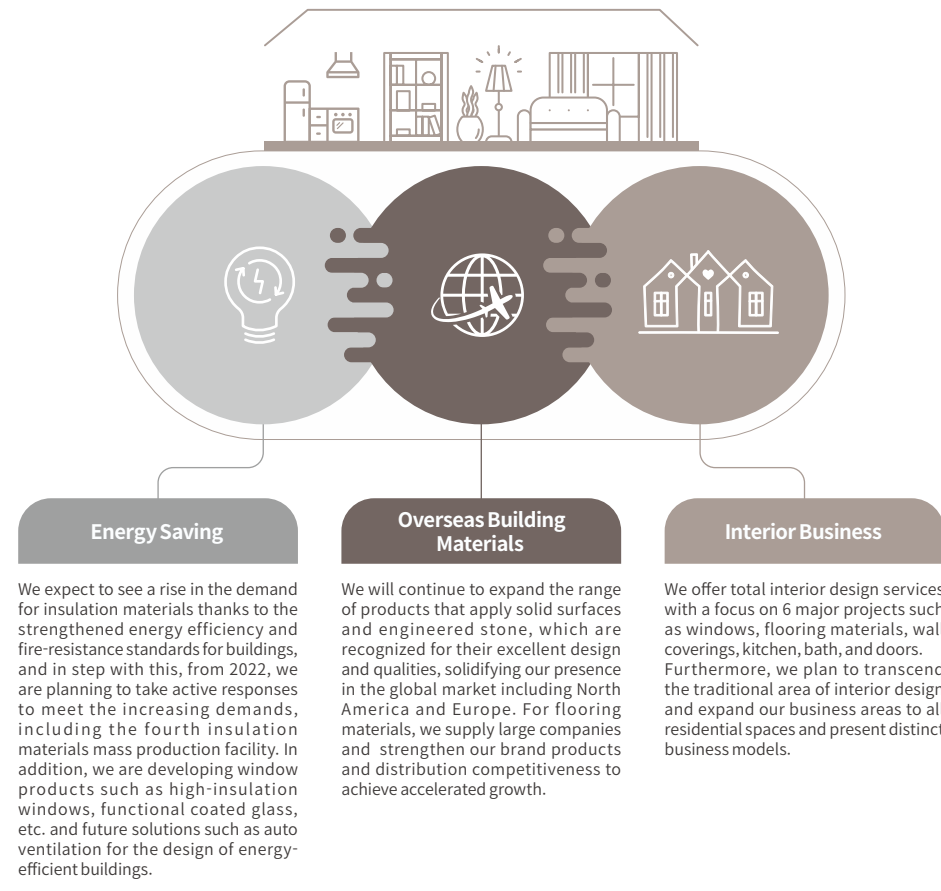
Energy Saving

We expect to see a rise in the demand for insulation materials thanks to the strengthened energy efficiency and fire-resistance standards for buildings, and in step with this, from 2022, we are planning to take active responses to meet the increasing demands, including the fourth insulation materials mass production facility. In addition, we are developing window products such as high-insulation windows, functional coated glass, etc. and future solutions such as auto ventilation for the design of energy-efficient buildings.

Overseas Building Materials

We will continue to expand the range of products that apply solid surfaces and engineered stone, which are recognized for their excellent design and qualities, solidifying our presence in the global market including North America and Europe. For flooring materials, we supply large companies and strengthen our brand products and distribution competitiveness to achieve accelerated growth.

Interior Business

We offer total interior design services with a focus on 6 major projects such as windows, flooring materials, wall coverings, kitchen, bath, and doors. Furthermore, we plan to transcend the traditional area of interior design and expand our business areas to all residential spaces and present distinct business models.